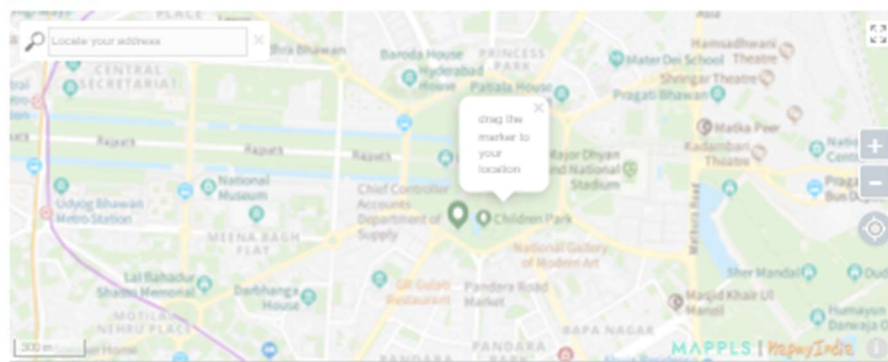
Locate your address

×

drag the marker to your location

×

PLACE
Asia
Hamsadhwani Theatre
Baroda House
PRINCESS PARK
Mater Dei School
CENTRAL SECRETARIAT
Hyderabad House
Shringar Theatre
Patiala House
Pragati Bhawan
Matka Peer
Rajpath
Rajpath
Rajpath
Kadambari Theatre
Major Dhyan Chand National Stadium
National Museum
Chief Controller Accounts Department of Supply
Udyog Bhawan Metro Station
Children Park
MEENA BAGH FLAT
National Gallery of Modern Art
Mathura Road
Sher Mandal
Lal Bahadur Shastri Memorial
Darbhanga House
Pandara Road Market
Masjid Khair Ul Manzil
Humayun Darwaja
MOTILAL NEHRU PLACE
BAPA NAGAR
PANDARA
300 m
MAPPLS | MapmyIndia
+
−